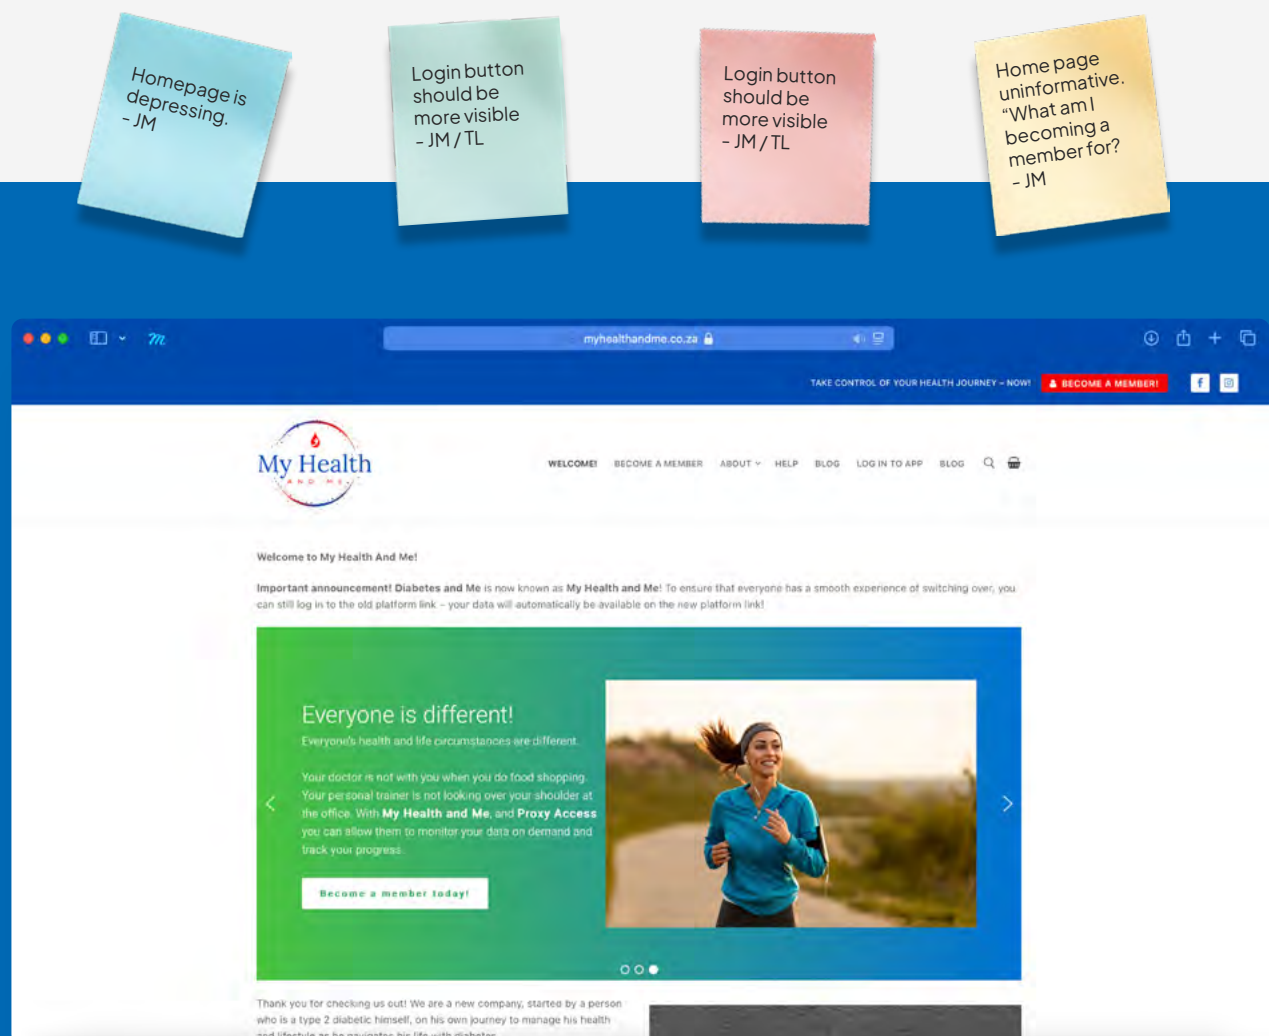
Homepage is depressing.
- JM

Login button should be more visible
- JM / TL

Login button should be more visible
- JM / TL

Home page uninformative. "What am I becoming a member for?
- JM

myhealthandme.co.za

TAKE CONTROL OF YOUR HEALTH JOURNEY - NOW!

BECOME A MEMBER!

My Health AND ME

WELCOME! BECOME A MEMBER ABOUT HELP BLOG LOG IN TO APP BLOG

Welcome to My Health And Me!

Important announcement! Diabetes and Me is now known as My Health and Me! To ensure that everyone has a smooth experience of switching over, you can still log in to the old platform link – your data will automatically be available on the new platform link!

Everyone is different!

Everyone's health and life circumstances are different.

Your doctor is not with you when you do food shopping. Your personal trainer is not looking over your shoulder at the office. With My Health and Me, and Proxy Access you can allow them to monitor your data on demand and track your progress.

Become a member today!

Thank you for checking us out! We are a new company, started by a person who is a type 2 diabetic himself, on his own journey to manage his health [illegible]